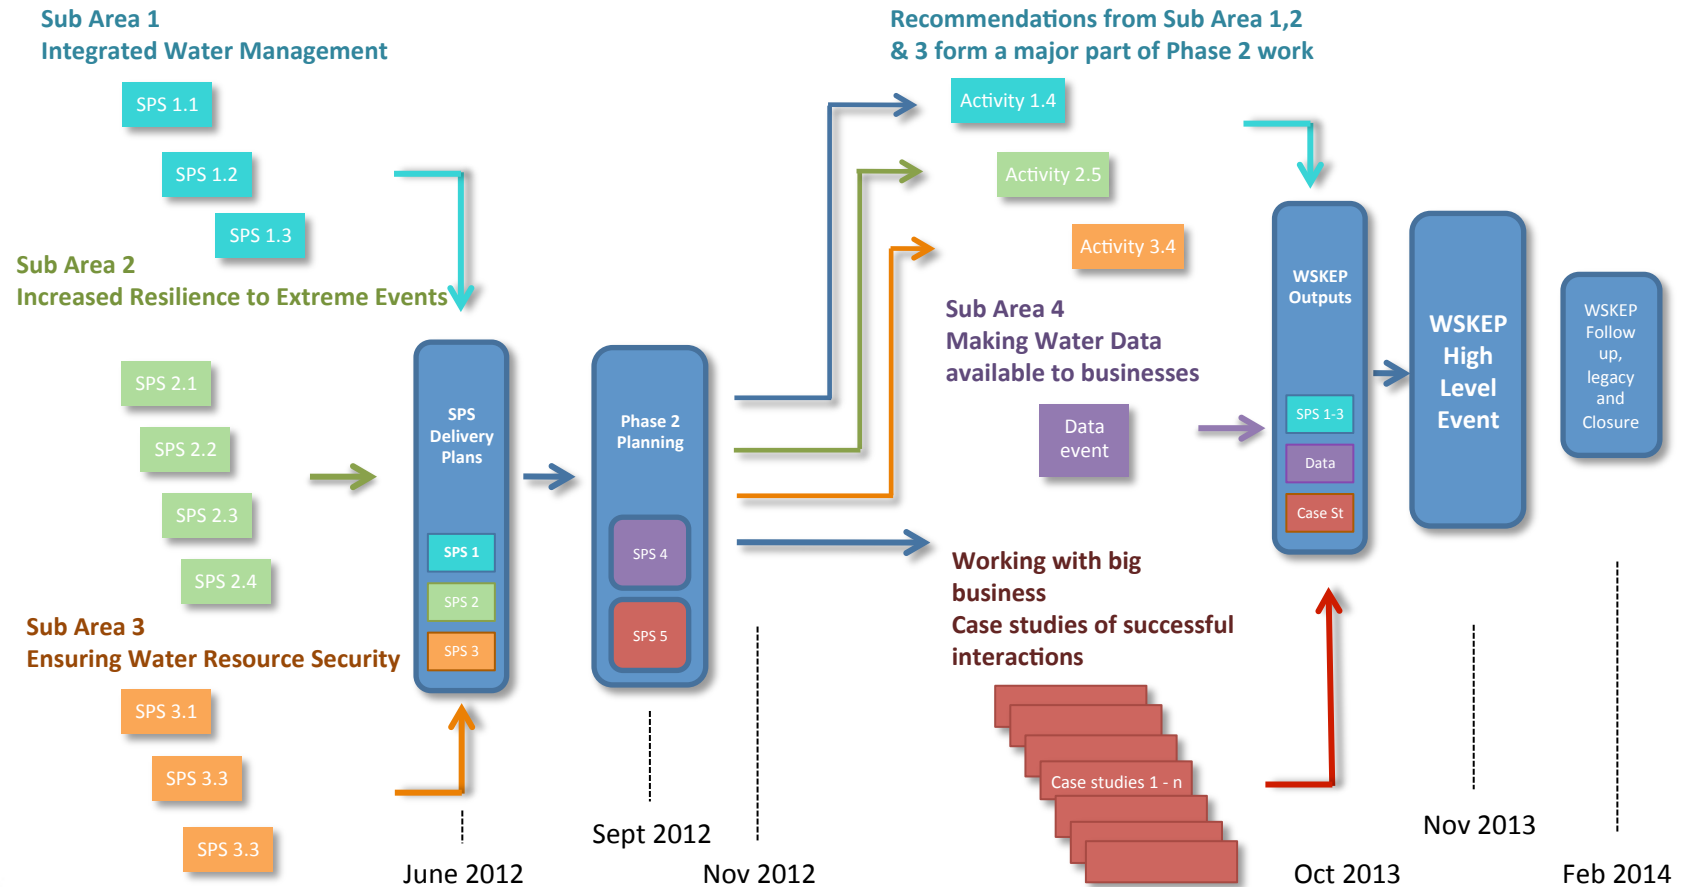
Sub Area 1
Integrated Water Management

SPS 1.1

SPS 1.2

SPS 1.3

Sub Area 2
Increased Resilience to Extreme Events

SPS 2.1

SPS 2.2

SPS 2.3

SPS 2.4

Sub Area 3
Ensuring Water Resource Security

SPS 3.1

SPS 3.3

SPS 3.3

SPS Delivery Plans

SPS 1

SPS 2

SPS 3

June 2012

Phase 2 Planning

SPS 4

SPS 5

Sept 2012

Nov 2012

Recommendations from Sub Area 1,2 & 3 form a major part of Phase 2 work

Activity 1.4

Activity 2.5

Activity 3.4

Sub Area 4
Making Water Data available to businesses

Data event

Working with big business
Case studies of successful interactions

Case studies 1 - n

WSKEP Outputs

SPS 1-3

Data

Case St

Oct 2013

WSKEP High Level Event

Nov 2013

WSKEP Follow up, legacy and Closure

Feb 2014